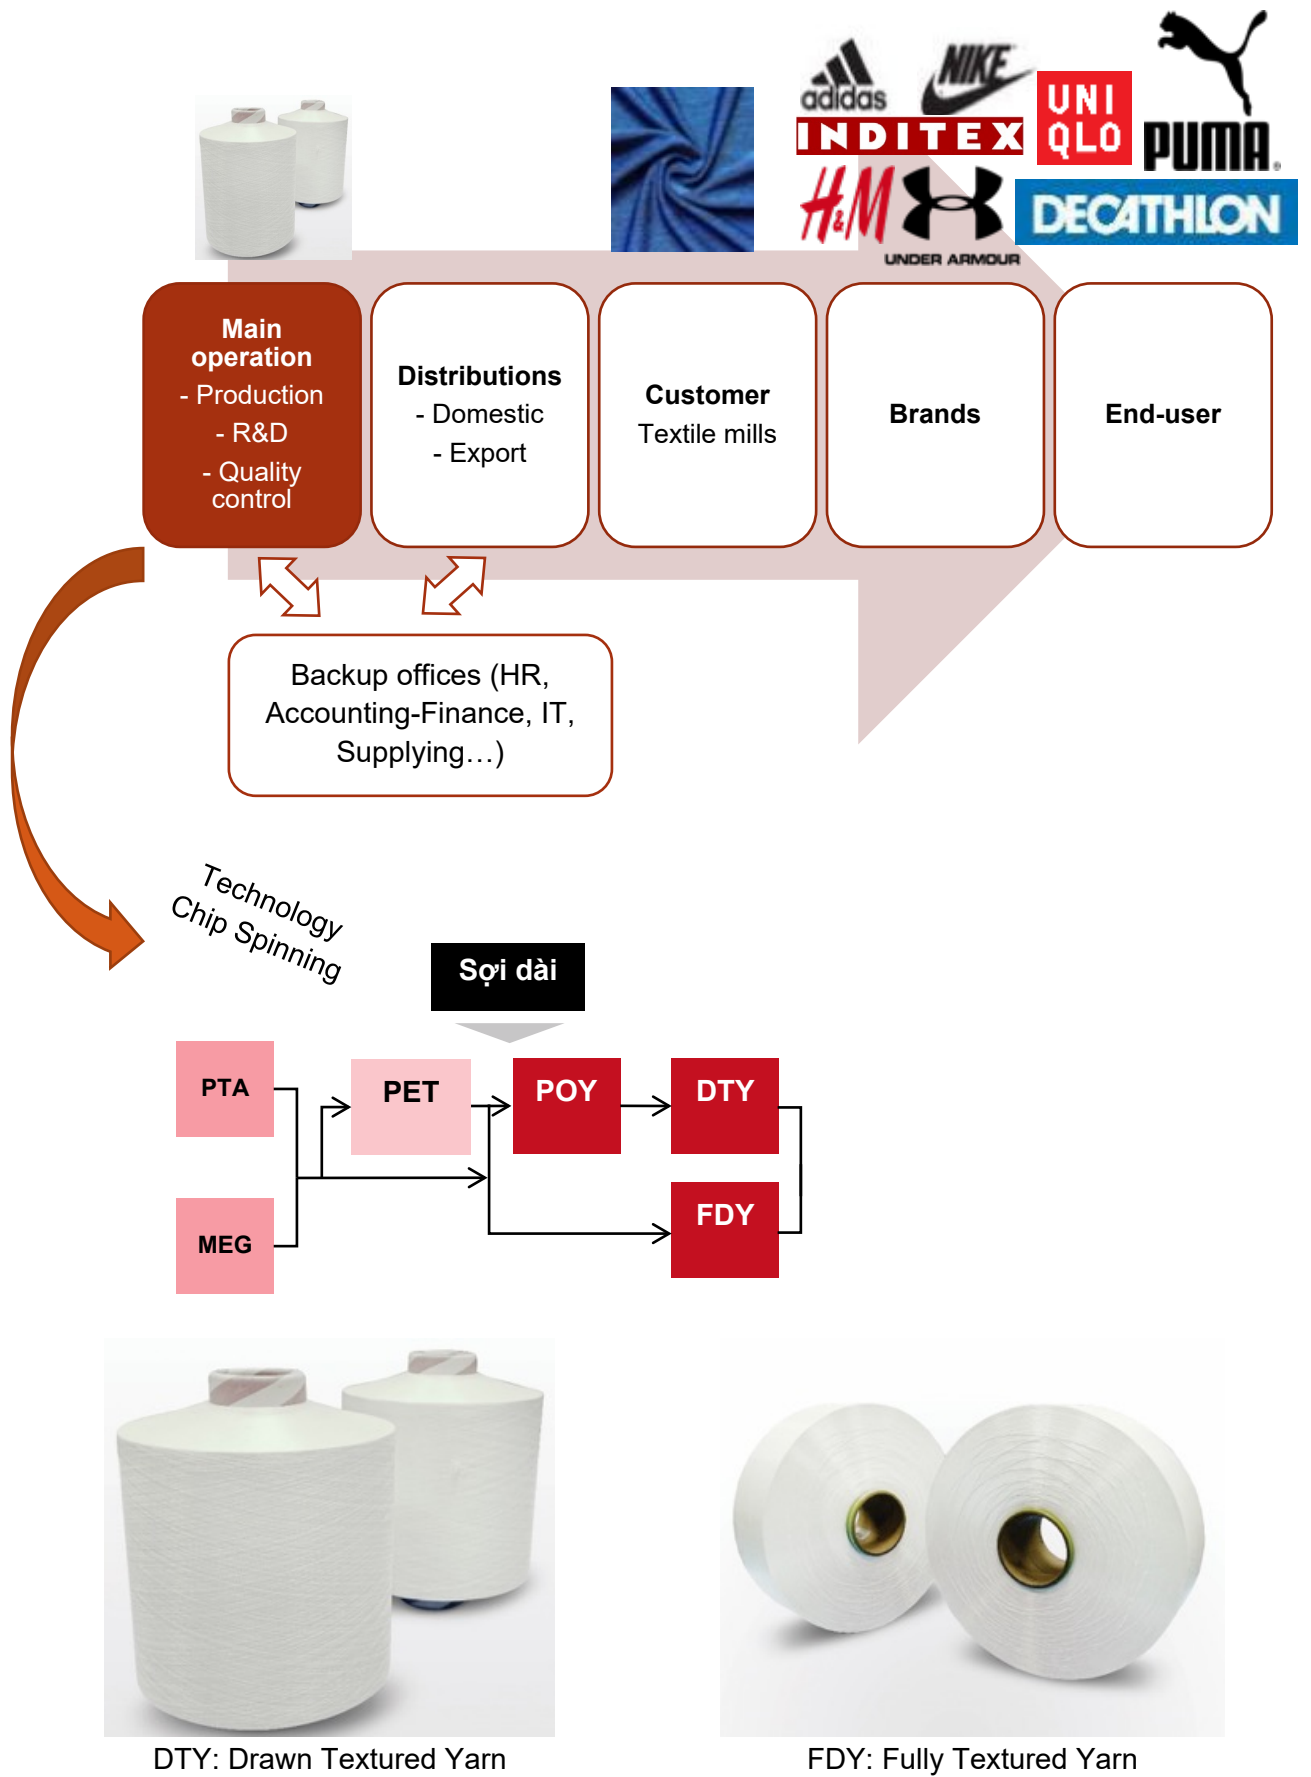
adidas NIKE UNIQLO PUMA
INDITEX
H&M UNDER ARMOUR DECATHLON

Main operation
- Production
- R&D
- Quality control

Distributions
- Domestic
- Export

Customer
Textile mills

Brands

End-user

Backup offices (HR, Accounting-Finance, IT, Supplying…)

Technology
Chip Spinning

Sợi dài

PTA

MEG

PET

POY

DTY

FDY

DTY: Drawn Textured Yarn

FDY: Fully Textured Yarn